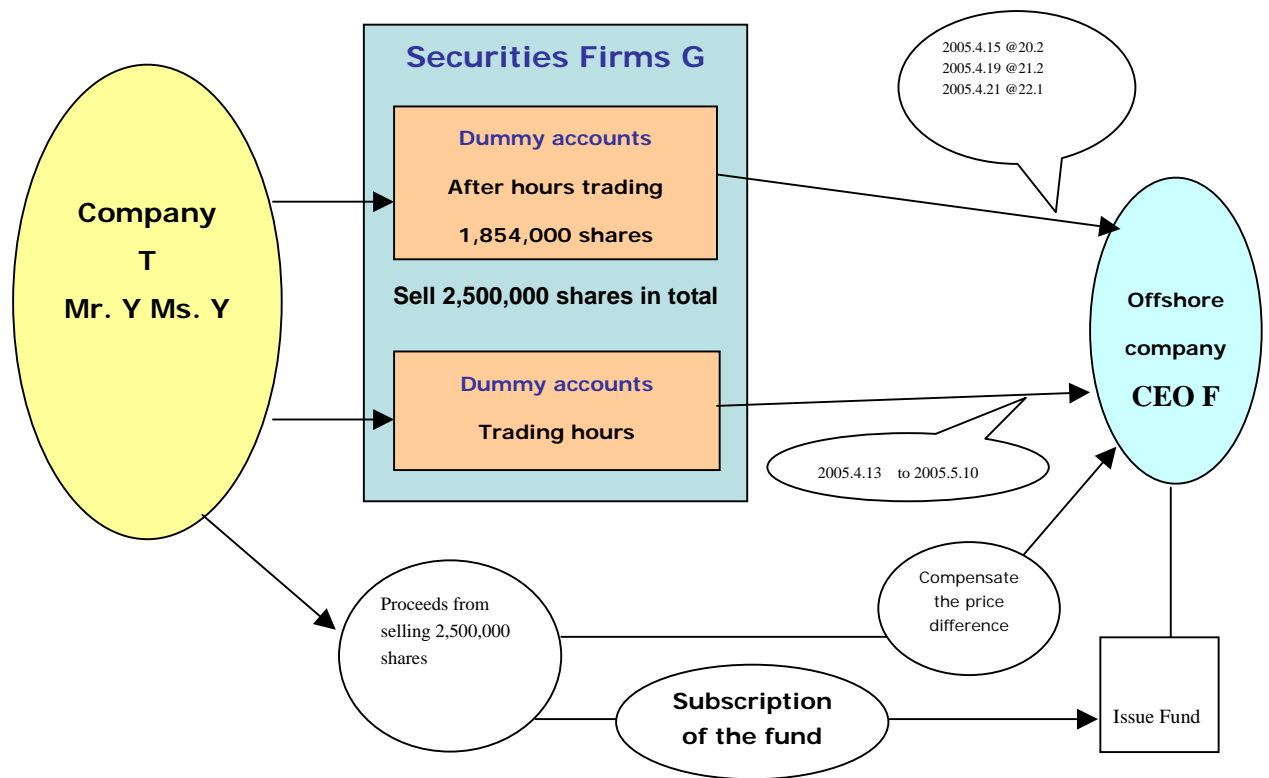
Company
T
Mr. Y Ms. Y

Securities Firms G

Dummy accounts
After hours trading
1,854,000 shares

Sell 2,500,000 shares in total

Dummy accounts
Trading hours

2005.4.15 @20.2
2005.4.19 @21.2
2005.4.21 @22.1

2005.4.13 to 2005.5.10

Offshore
company
CEO F

Proceeds from selling 2,500,000 shares

Compensate the price difference

Subscription of the fund

Issue Fund